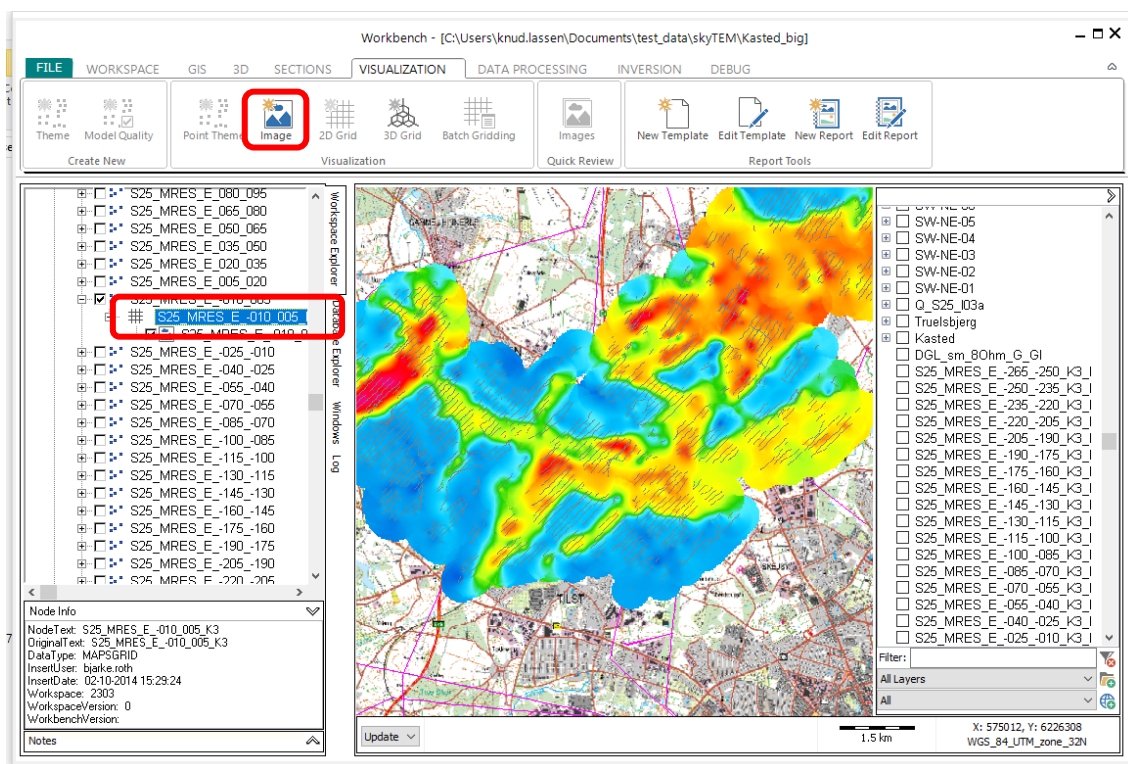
Workbench - [C:\Users\knud.lassen\Documents\test_data\skyTEM\Kasted_big]

FILE WORKSPACE GIS 3D SECTIONS VISUALIZATION DATA PROCESSING INVERSION DEBUG

Theme Model Quality
Create New

Point Theme Image 2D Grid 3D Grid Batch Gridding
Visualization

Images
Quick Review

New Template Edit Template New Report Edit Report
Report Tools

S25_MRES_E_-080_095
S25_MRES_E_-065_080
S25_MRES_E_-050_065
S25_MRES_E_-035_050
S25_MRES_E_-020_035
S25_MRES_E_-005_020
S25_MRES_E_-010_005
S25_MRES_E_-010_005
S25_MRES_E_-010_0
S25_MRES_E_-025_-010
S25_MRES_E_-040_-025
S25_MRES_E_-055_-040
S25_MRES_E_-070_-055
S25_MRES_E_-085_-070
S25_MRES_E_-100_-085
S25_MRES_E_-115_-100
S25_MRES_E_-130_-115
S25_MRES_E_-145_-130
S25_MRES_E_-160_-145
S25_MRES_E_-175_-160
S25_MRES_E_-190_-175
S25_MRES_E_-205_-190
S25_MRES_E_-220_-205

Workspace Explorer
Database Explorer
Windows
Log

Node Info
NodeText: S25_MRES_E_-010_005_K3
OriginalText: S25_MRES_E_-010_005_K3
DataType: MAPSGRID
InsertUser: bjarke.roth
InsertDate: 02-10-2014 15:29:24
Workspace: 2303
WorkspaceVersion: 0
WorkbenchVersion:

Notes

SW-NE-05
SW-NE-04
SW-NE-03
SW-NE-02
SW-NE-01
Q_S25_I03a
Truelsbjerg
Kasted
DGL_sm_8Ohm_G_GI
S25_MRES_E_-265_-250_K3_I
S25_MRES_E_-250_-235_K3_I
S25_MRES_E_-235_-220_K3_I
S25_MRES_E_-220_-205_K3_I
S25_MRES_E_-205_-190_K3_I
S25_MRES_E_-190_-175_K3_I
S25_MRES_E_-175_-160_K3_I
S25_MRES_E_-160_-145_K3_I
S25_MRES_E_-145_-130_K3_I
S25_MRES_E_-130_-115_K3_I
S25_MRES_E_-115_-100_K3_I
S25_MRES_E_-100_-085_K3_I
S25_MRES_E_-085_-070_K3_I
S25_MRES_E_-070_-055_K3_I
S25_MRES_E_-055_-040_K3_I
S25_MRES_E_-040_-025_K3_I
S25_MRES_E_-025_-010_K3_I

Filter:
All Layers
All

Update
1.5 km
X: 575012, Y: 6226308
WGS_84_UTM_zone_32N